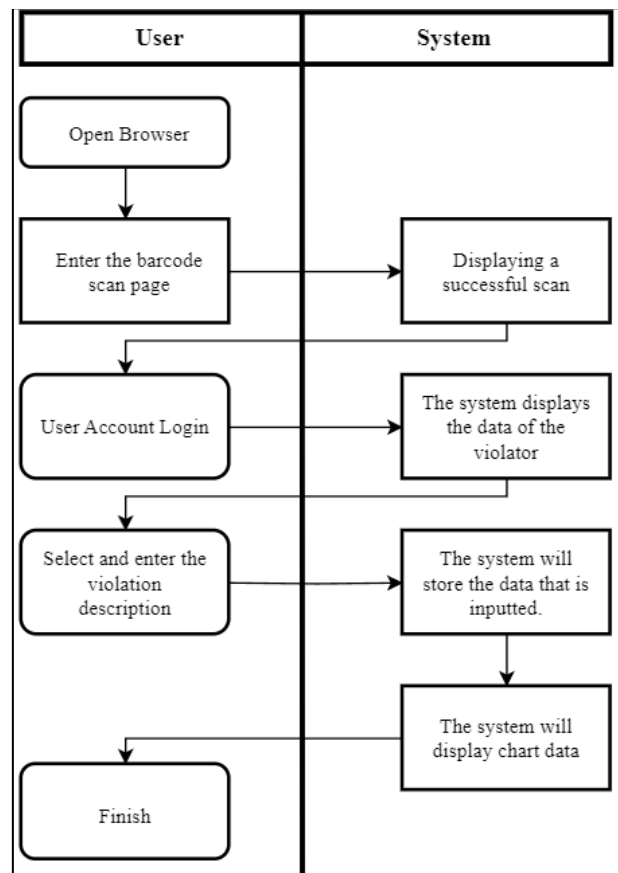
User

System

Open Browser

Enter the barcode scan page

Displaying a successful scan

User Account Login

The system displays the data of the violator

Select and enter the violation description

The system will store the data that is inputted.

The system will display chart data

Finish